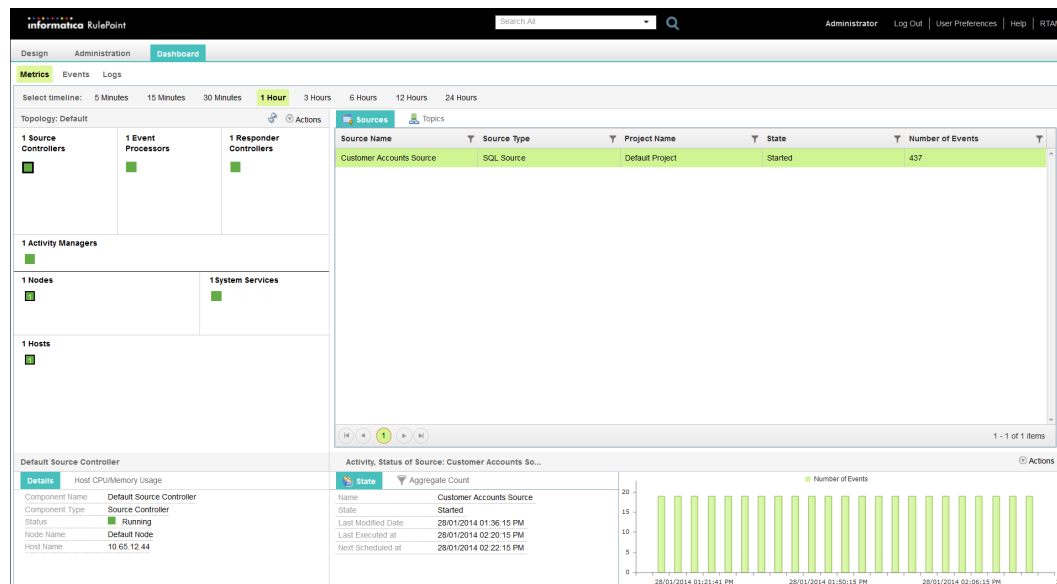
informatica RulePoint

Search All

Administrator Log Out User Preferences Help RTAI

Design Administration Dashboard

Metrics Events Logs

Select timeline: 5 Minutes 15 Minutes 30 Minutes 1 Hour 3 Hours 6 Hours 12 Hours 24 Hours

Topology: Default

Actions

1 Source Controllers

1 Event Processors

1 Responder Controllers

1 Activity Managers

1 Nodes

1 System Services

1 Hosts

Sources Topics

| Source Name | Source Type | Project Name | State | Number of Events |
|---|---|---|---|---|
| Customer Accounts Source | SQL Source | Default Project | Started | 437 |

1

1 - 1 of 1 items

Default Source Controller

Details Host CPU/Memory Usage

| Component Name | Default Source Controller |
|---|---|
| Component Type | Source Controller |
| Status | Running |
| Node Name | Default Node |
| Host Name | 10.65.12.44 |

Activity, Status of Source: Customer Accounts So...

Actions

State Aggregate Count

| Name | Customer Accounts Source |
|---|---|
| State | Started |
| Last Modified Date | 28/01/2014 01:36:15 PM |
| Last Executed at | 28/01/2014 02:20:15 PM |
| Next Scheduled at | 28/01/2014 02:22:15 PM |

Number of Events

20
15
10
5
0

28/01/2014 01:21:41 PM 28/01/2014 01:50:15 PM 28/01/2014 02:06:15 PM